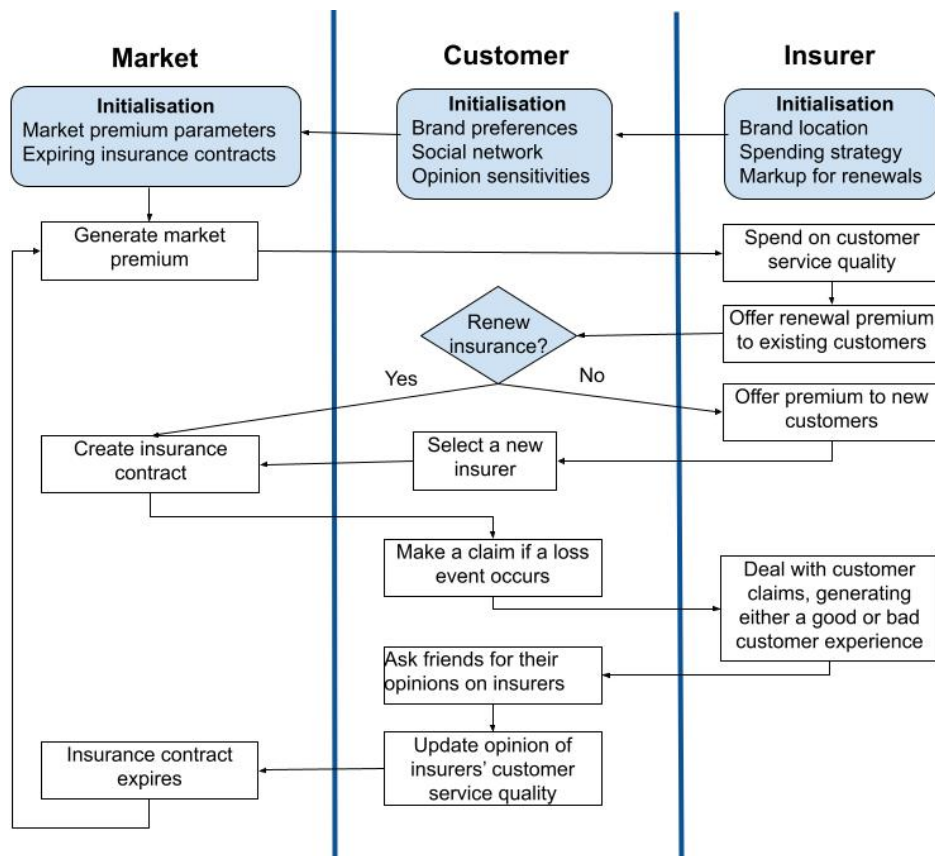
Market

Customer

Insurer

Initialisation
Market premium parameters
Expiring insurance contracts

Initialisation
Brand preferences
Social network
Opinion sensitivities

Initialisation
Brand location
Spending strategy
Markup for renewals

Generate market premium

Spend on customer service quality

Renew insurance?

Offer renewal premium to existing customers

Yes

No

Offer premium to new customers

Create insurance contract

Select a new insurer

Make a claim if a loss event occurs

Deal with customer claims, generating either a good or bad customer experience

Ask friends for their opinions on insurers

Insurance contract expires

Update opinion of insurers' customer service quality